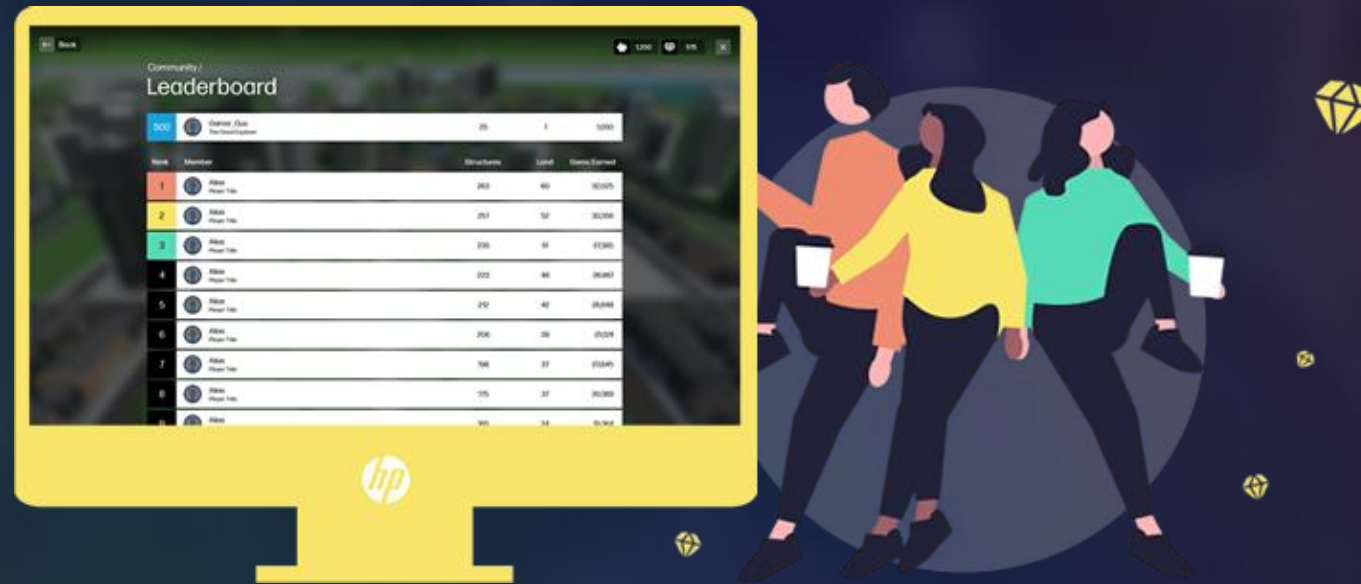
Back

1,200 | 175

Community /
Leaderboard

| 500 | Gamer_Guy The Good Explorer | 25 | 1 | 1,050 |
|---|---|---|---|---|

| Rank | Member | Structures | Land | Gems Earned |
|---|---|---|---|---|
| 1 | Alex Player Title | 263 | 60 | 32,925 |
| 2 | Alex Player Title | 257 | 52 | 30,356 |
| 3 | Alex Player Title | 235 | 51 | 27,365 |
| 4 | Alex Player Title | 223 | 46 | 26,867 |
| 5 | Alex Player Title | 212 | 42 | 26,648 |
| 6 | Alex Player Title | 206 | 39 | 25,128 |
| 7 | Alex Player Title | 198 | 37 | 23,245 |
| 8 | Alex Player Title | 175 | 37 | 20,383 |
| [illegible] | Alex | 160 | 34 | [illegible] |

hp